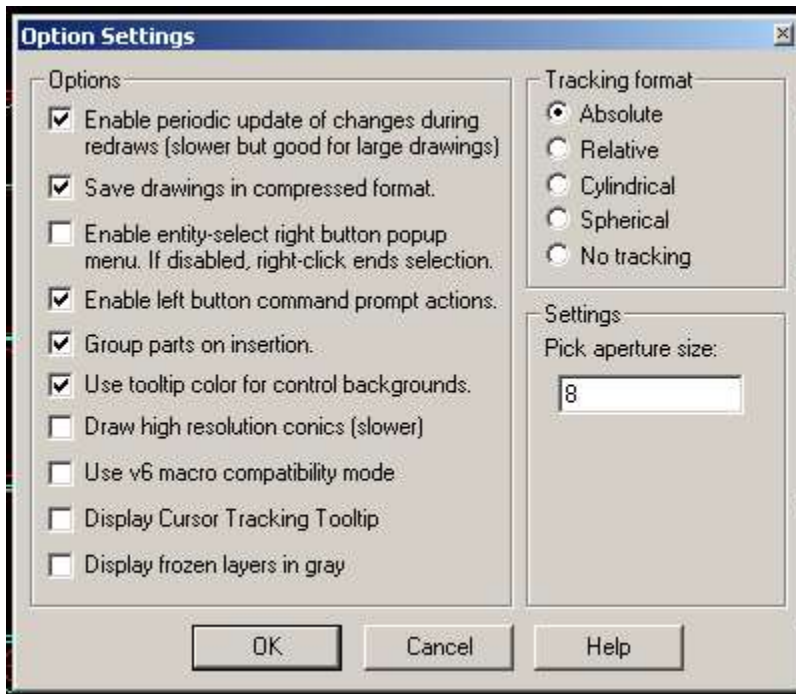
Option Settings

Options

☑ Enable periodic update of changes during redraws (slower but good for large drawings)

☑ Save drawings in compressed format.

☐ Enable entity-select right button popup menu. If disabled, right-click ends selection.

☑ Enable left button command prompt actions.

☑ Group parts on insertion.

☑ Use tooltip color for control backgrounds.

☐ Draw high resolution conics (slower)

☐ Use v6 macro compatibility mode

☐ Display Cursor Tracking Tooltip

☐ Display frozen layers in gray

Tracking format

Absolute

Relative

Cylindrical

Spherical

No tracking

Settings

Pick aperture size:

8

OK

Cancel

Help